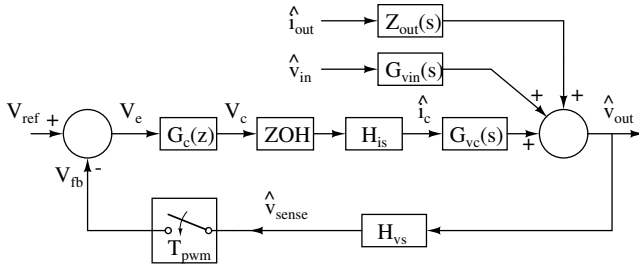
$\hat{i}_{out}$ $Z_{out}(s)$

$\hat{v}_{in}$ $G_{vin}(s)$

$V_{ref}$ + $V_e$ $G_c(z)$ $V_c$ ZOH $H_{is}$ $\hat{i}_c$ $G_{vc}(s)$ + + + $\hat{v}_{out}$

$V_{fb}$ -

$\hat{v}_{sense}$

$T_{pwm}$ $H_{vs}$